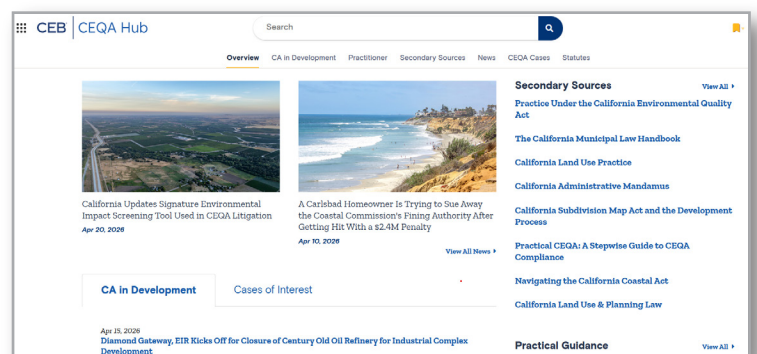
CEB | CEQA Hub

Search

Overview CA in Development Practitioner Secondary Sources News CEQA Cases Statutes

California Updates Signature Environmental Impact Screening Tool Used in CEQA Litigation
Apr 20, 2026

A Carlsbad Homeowner Is Trying to Sue Away the Coastal Commission's Fining Authority After Getting Hit With a $2.4M Penalty
Apr 10, 2026

View All News ▸

CA in Development

Cases of Interest

Apr 15, 2026
Diamond Gateway, EIR Kicks Off for Closure of Century Old Oil Refinery for Industrial Complex Development

Secondary Sources

View All ▸

Practice Under the California Environmental Quality Act

The California Municipal Law Handbook

California Land Use Practice

California Administrative Mandamus

California Subdivision Map Act and the Development Process

Practical CEQA: A Stepwise Guide to CEQA Compliance

Navigating the California Coastal Act

California Land Use & Planning Law

Practical Guidance

View All ▸